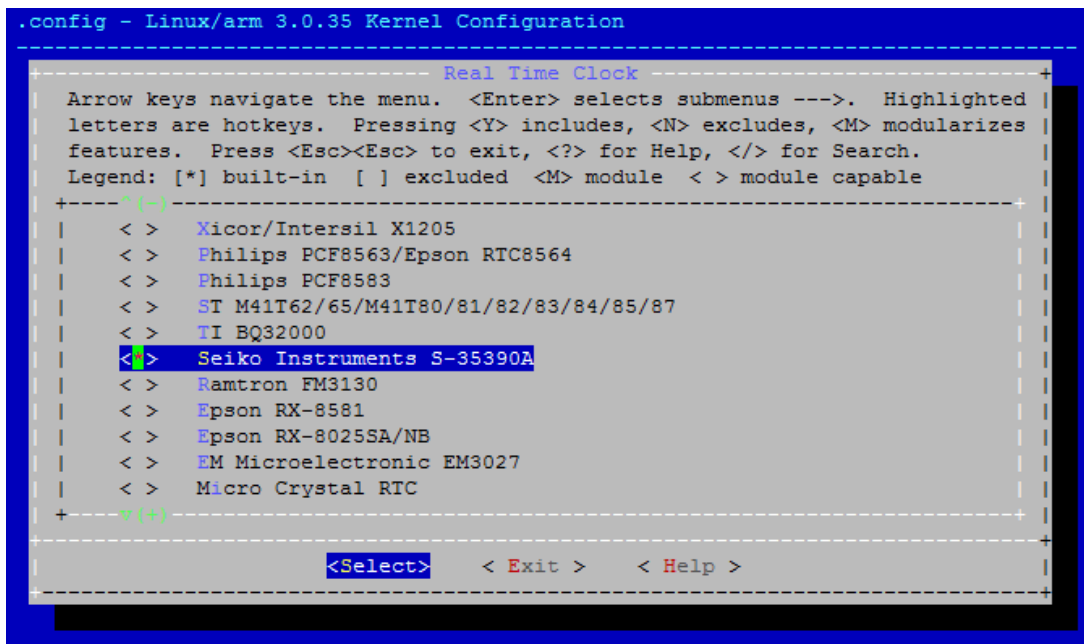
.config - Linux/arm 3.0.35 Kernel Configuration

Real Time Clock

Arrow keys navigate the menu. <Enter> selects submenus --->. Highlighted letters are hotkeys. Pressing <Y> includes, <N> excludes, <M> modularizes features. Press <Esc><Esc> to exit, <?> for Help, </> for Search. Legend: [*] built-in [ ] excluded <M> module < > module capable

^(-)

< > Xicor/Intersil X1205
< > Philips PCF8563/Epson RTC8564
< > Philips PCF8583
< > ST M41T62/65/M41T80/81/82/83/84/85/87
< > TI BQ32000
<*> Seiko Instruments S-35390A
< > Ramtron FM3130
< > Epson RX-8581
< > Epson RX-8025SA/NB
< > EM Microelectronic EM3027
< > Micro Crystal RTC

v(+)

<Select> < Exit > < Help >